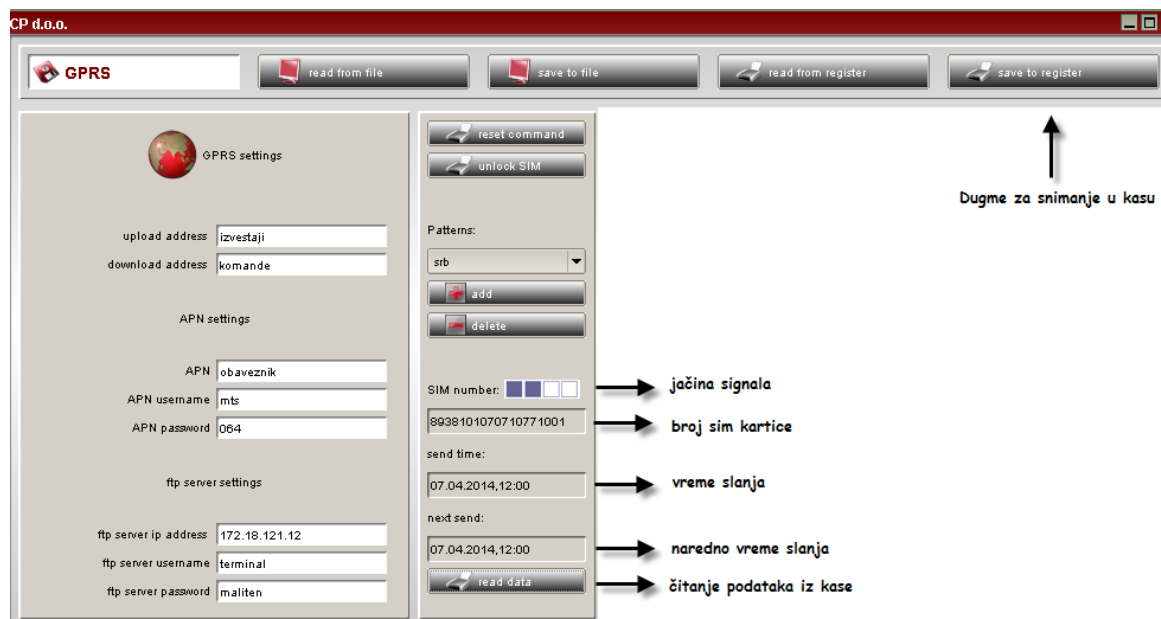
CP d.o.o.

GPRS

read from file

save to file

read from register

save to register

Dugme za snimanje u kasu

GPRS settings

upload address izvestaji
download address komande

APN settings

APN obaveznik
APN username mts
APN password 064

ftp server settings

ftp server ip address 172.18.121.12
ftp server username terminal
ftp server password maliten

reset command

unlock SIM

Patterns:

srb

add

delete

SIM number:

jačina signala

8938101070710771001

broj sim kartice

send time:

07.04.2014,12:00

vreme slanja

next send:

07.04.2014,12:00

naredno vreme slanja

read data

čitanje podataka iz kase